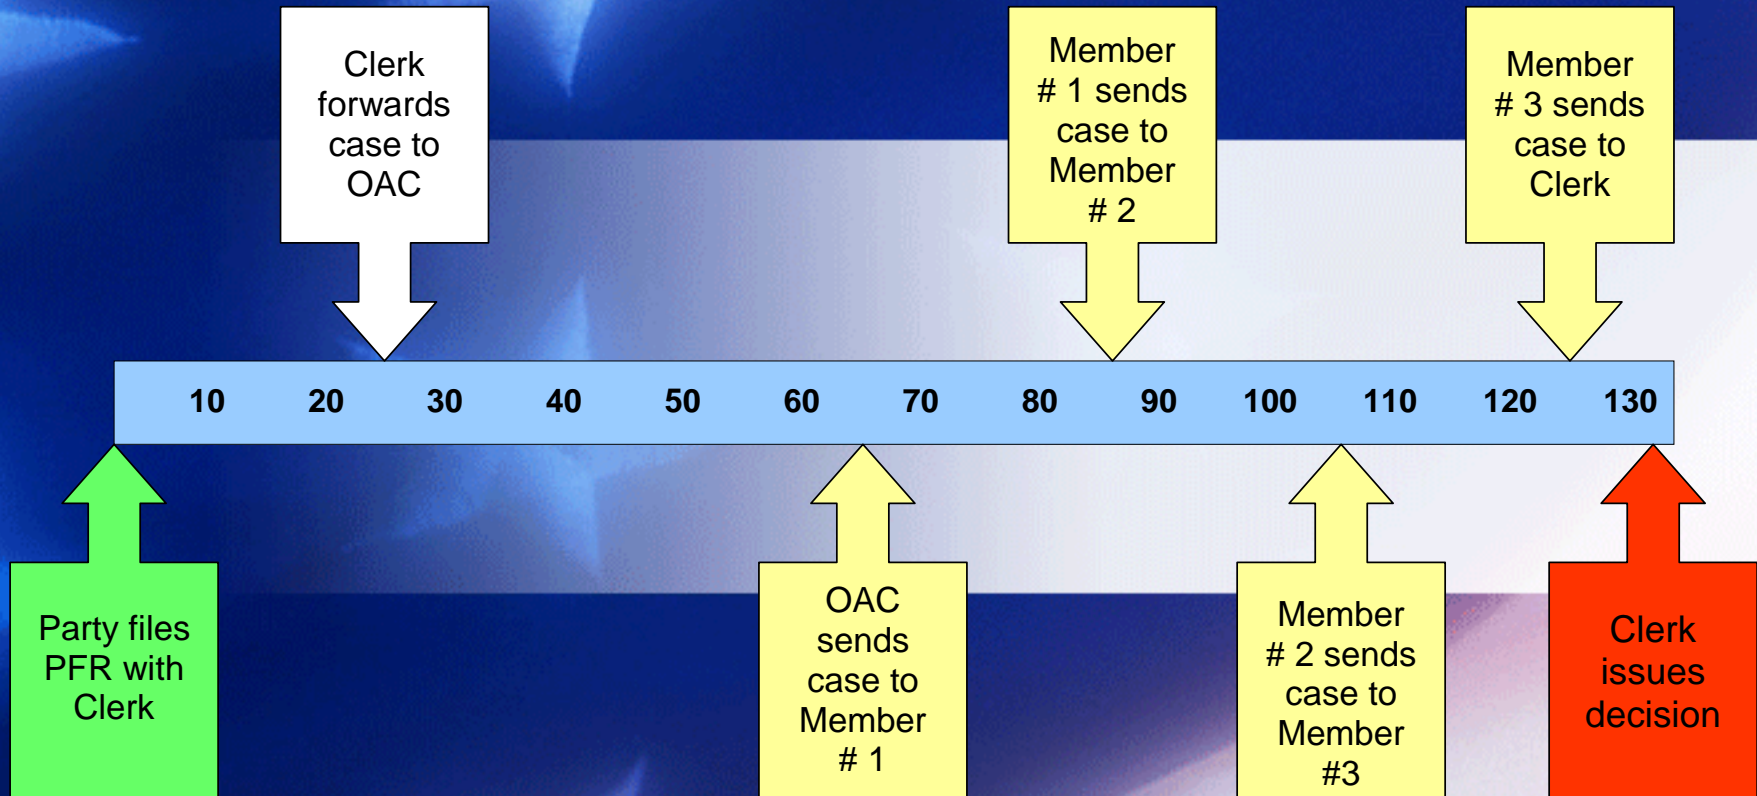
Clerk forwards case to OAC

Member # 1 sends case to Member # 2

Member # 3 sends case to Clerk

10 20 30 40 50 60 70 80 90 100 110 120 130

Party files PFR with Clerk

OAC sends case to Member # 1

Member # 2 sends case to Member #3

Clerk issues decision